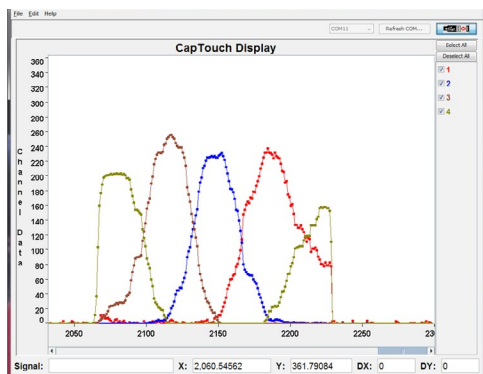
File Edit Help

COM11

Refresh COM...

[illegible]

CapTouch Display

Select All

Deselect All

1

2

3

4

300
280
260
240
220
200
180
160
140
120
100
80
60
40
20
0

C
h
a
n
n
e
l

D
a
t
a

2050
2100
2150
2200
2250
23

Signal:

X: 2,060.54562

Y: 361.79084

DX: 0

DY: 0